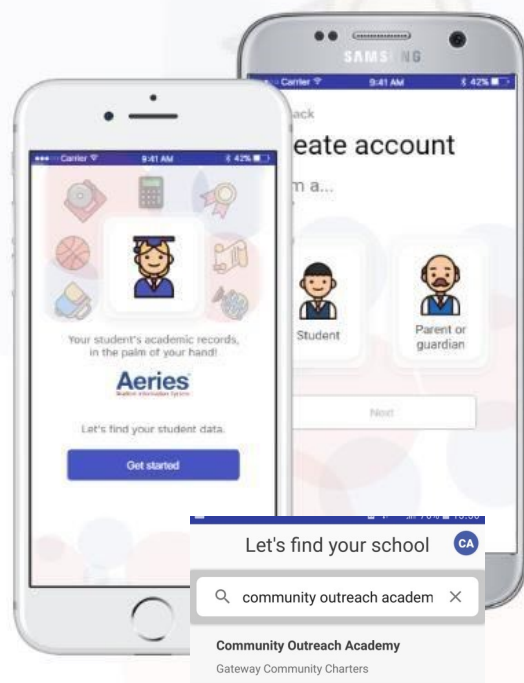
Carrier 9:41 AM 42%

Your student's academic records, in the palm of your hand!

Aeries
Student Information System

Let's find your student data.

Get started

SAMSUNG

Carrier 9:41 AM 42%

ack

eate account

m a...

Student

Parent or guardian

Next

Let's find your school

CA

community outreach academ

Community Outreach Academy

Gateway Community Charters